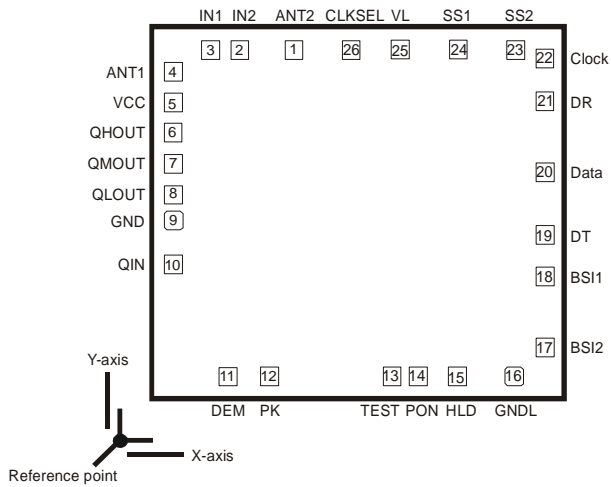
IN1 IN2 ANT2 CLKSEL VL SS1 SS2

3 2 1 26 25 24 23

ANT1 4
VCC 5
QHOUT 6
QMOUT 7
QLOUT 8
GND 9
QIN 10

22 Clock
21 DR
20 Data
19 DT
18 BSI1
17 BSI2

11 12 13 14 15 16

DEM PK TEST PON HLD GNDL

Y-axis

X-axis

Reference point